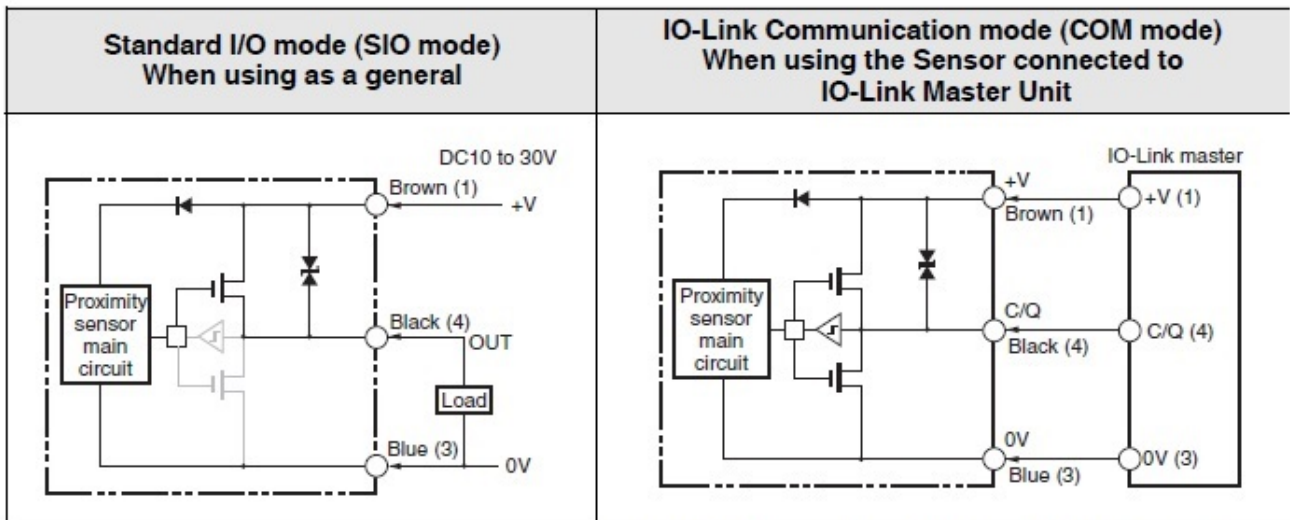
| Standard I/O mode (SIO mode) When using as a general | IO-Link Communication mode (COM mode) When using the Sensor connected to IO-Link Master Unit |
|---|---|
| DC10 to 30V Brown (1) +V Proximity sensor main circuit Black (4) OUT Load Blue (3) 0V | IO-Link master +V Brown (1) +V (1) Proximity sensor main circuit C/Q Black (4) C/Q (4) 0V Blue (3) 0V (3) |